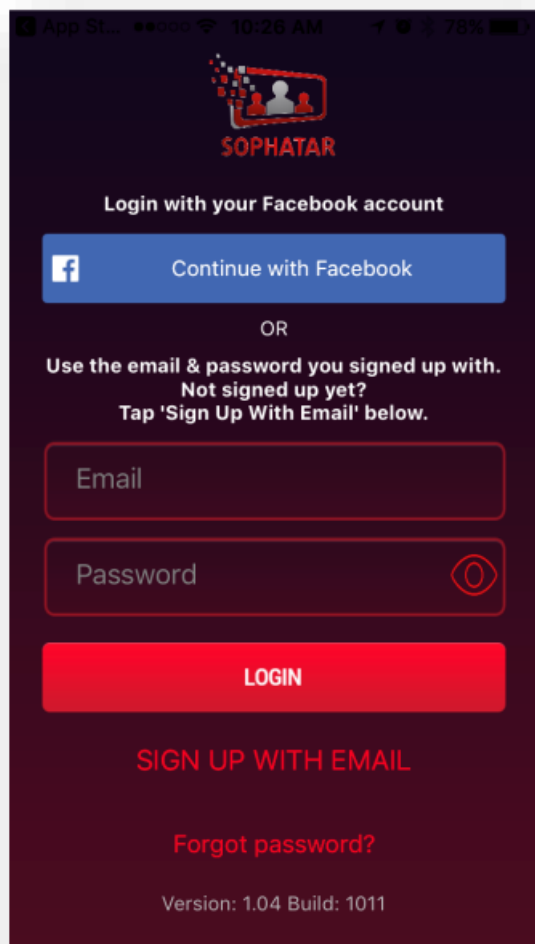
App St... ●●○○○ 10:26 AM 78%

SOPHATAR

Login with your Facebook account

Continue with Facebook

OR

Use the email & password you signed up with.
Not signed up yet?
Tap 'Sign Up With Email' below.

Email

Password

LOGIN

SIGN UP WITH EMAIL

Forgot password?

Version: 1.04 Build: 1011